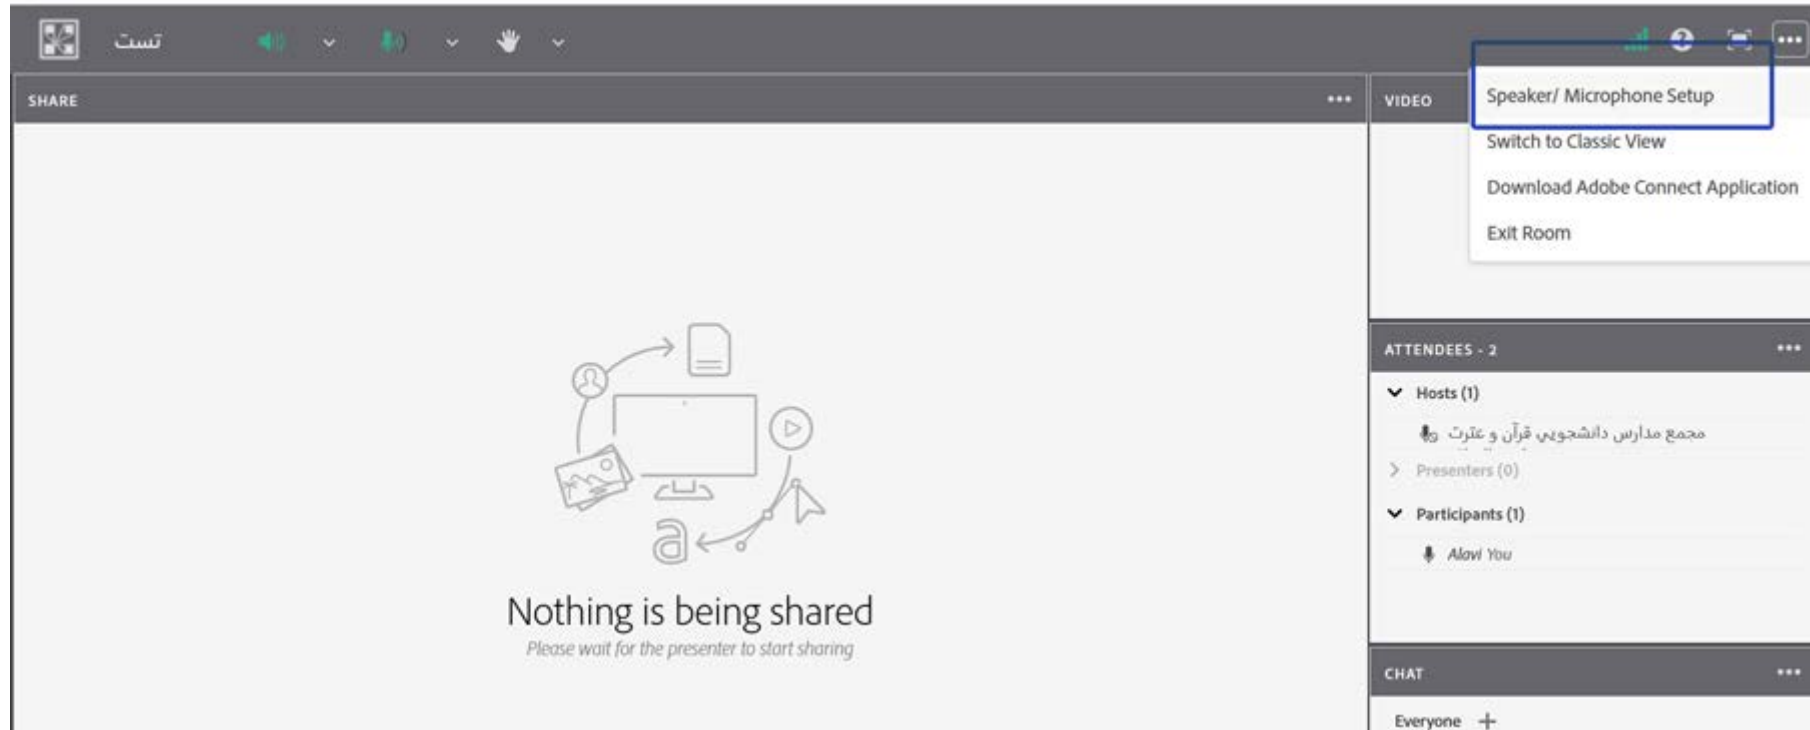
تست

SHARE

VIDEO

Speaker/ Microphone Setup
Switch to Classic View
Download Adobe Connect Application
Exit Room

Nothing is being shared
Please wait for the presenter to start sharing

ATTENDEES - 2
Hosts (1)
مجمع مدارس دانشجويي قرآن و عترت
Presenters (0)
Participants (1)
Alavi You

CHAT
Everyone